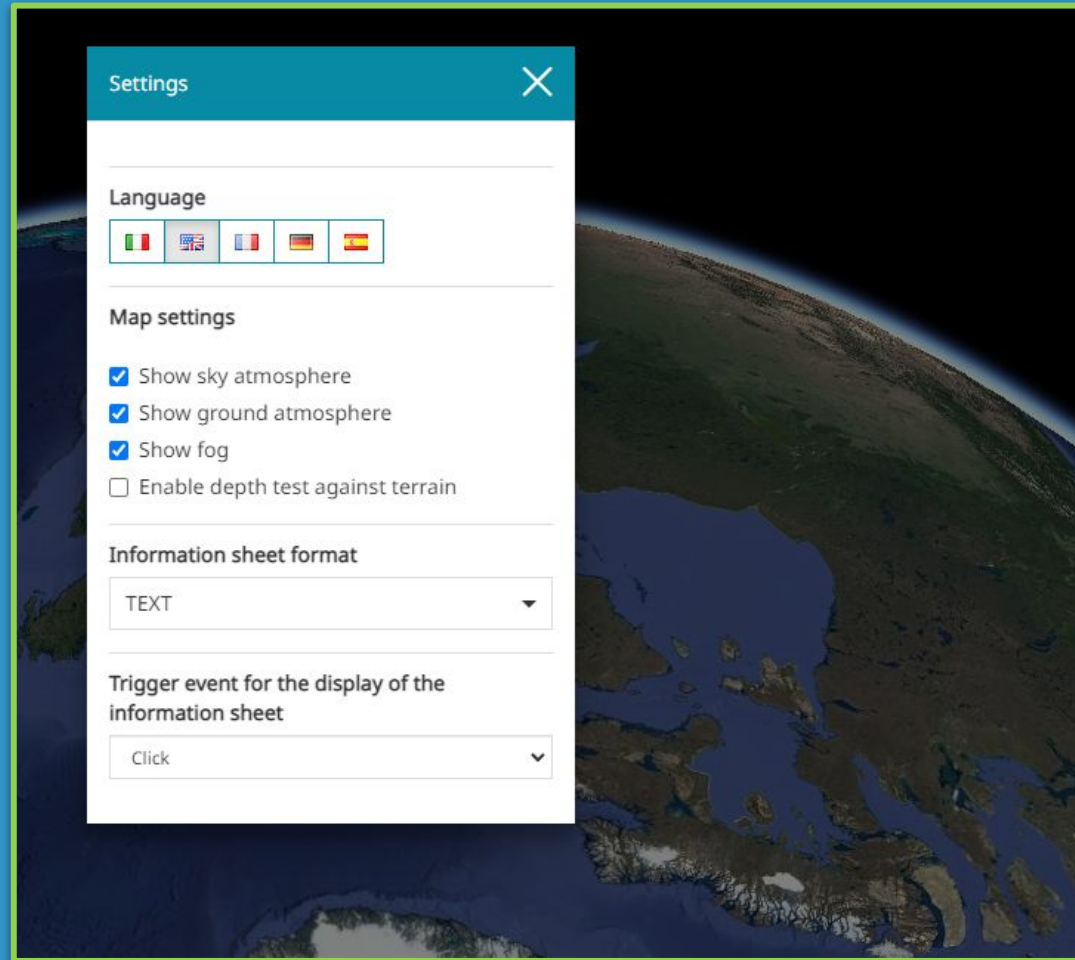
Settings

Language

Map settings

Show sky atmosphere
Show ground atmosphere
Show fog
Enable depth test against terrain

Information sheet format

TEXT

Trigger event for the display of the information sheet

Click